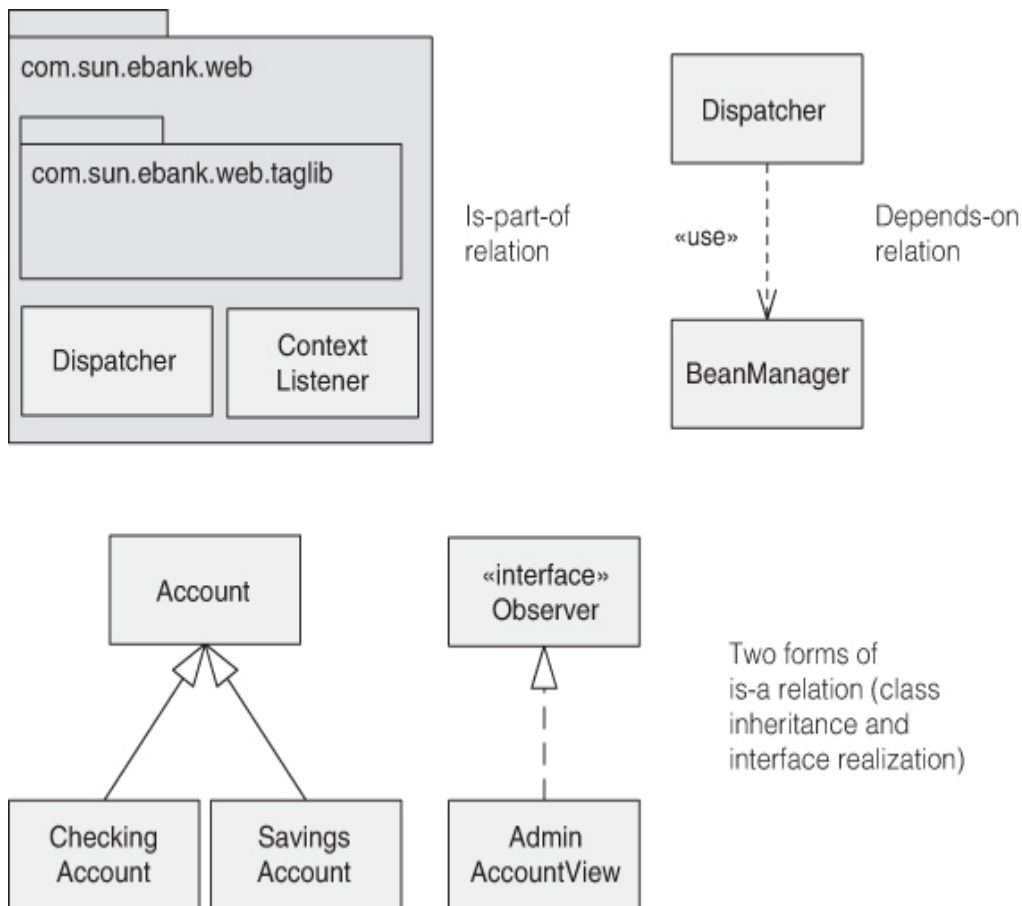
com.sun.ebank.web

com.sun.ebank.web.taglib

Dispatcher

Context Listener

Is-part-of relation

Dispatcher

«use»

BeanManager

Depends-on relation

Account

Checking Account

Savings Account

«interface» Observer

Admin AccountView

Two forms of is-a relation (class inheritance and interface realization)